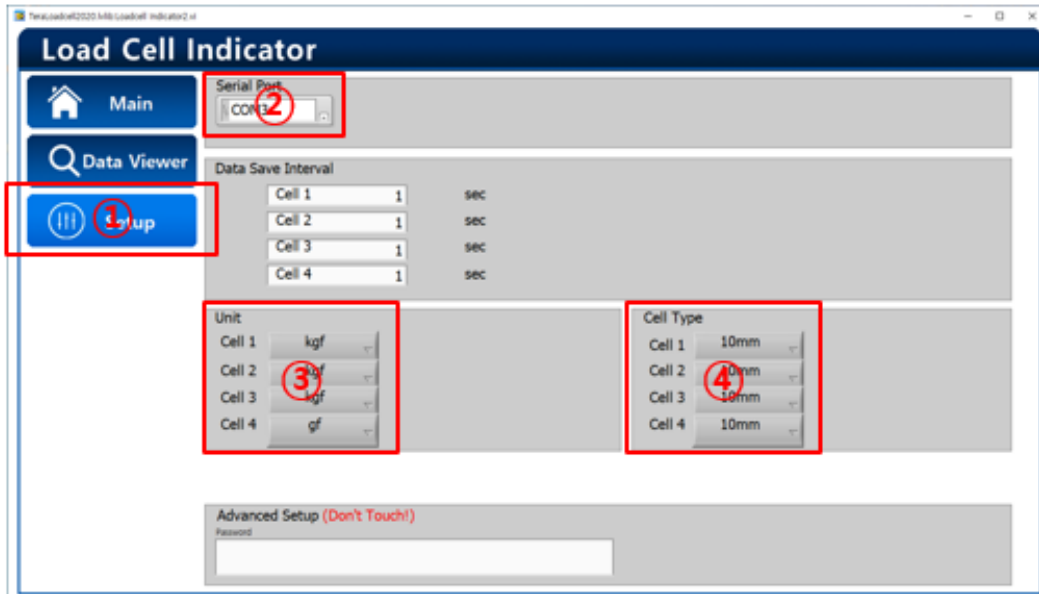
TeraLoadcell2020.lvlib:Loadcell Indicator2.vi

Load Cell Indicator

Main

Data Viewer

① Setup

Serial Port
COM3 ②

Data Save Interval

| Cell 1 | 1 | sec |
|---|---|---|
| Cell 2 | 1 | sec |
| Cell 3 | 1 | sec |
| Cell 4 | 1 | sec |

Unit

| Cell 1 | kgf |
|---|---|
| Cell 2 | kgf |
| Cell 3 | kgf |
| Cell 4 | gf |

③

Cell Type

| Cell 1 | 10mm |
|---|---|
| Cell 2 | 10mm |
| Cell 3 | 10mm |
| Cell 4 | 10mm |

④

Advanced Setup (Don't Touch!)
Password